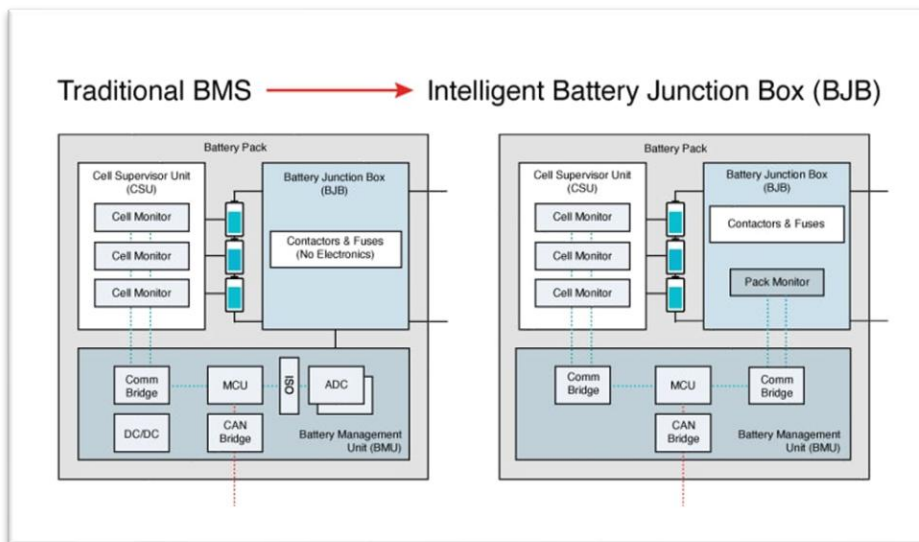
Traditional BMS → Intelligent Battery Junction Box (BJB)

Battery Pack

Cell Supervisor Unit (CSU)

Cell Monitor

Cell Monitor

Cell Monitor

Battery Junction Box (BJB)

Contactors & Fuses (No Electronics)

Comm Bridge

MCU

ISO

ADC

DC/DC

CAN Bridge

Battery Management Unit (BMU)

Battery Pack

Cell Supervisor Unit (CSU)

Cell Monitor

Cell Monitor

Cell Monitor

Battery Junction Box (BJB)

Contactors & Fuses

Pack Monitor

Comm Bridge

MCU

Comm Bridge

CAN Bridge

Battery Management Unit (BMU)